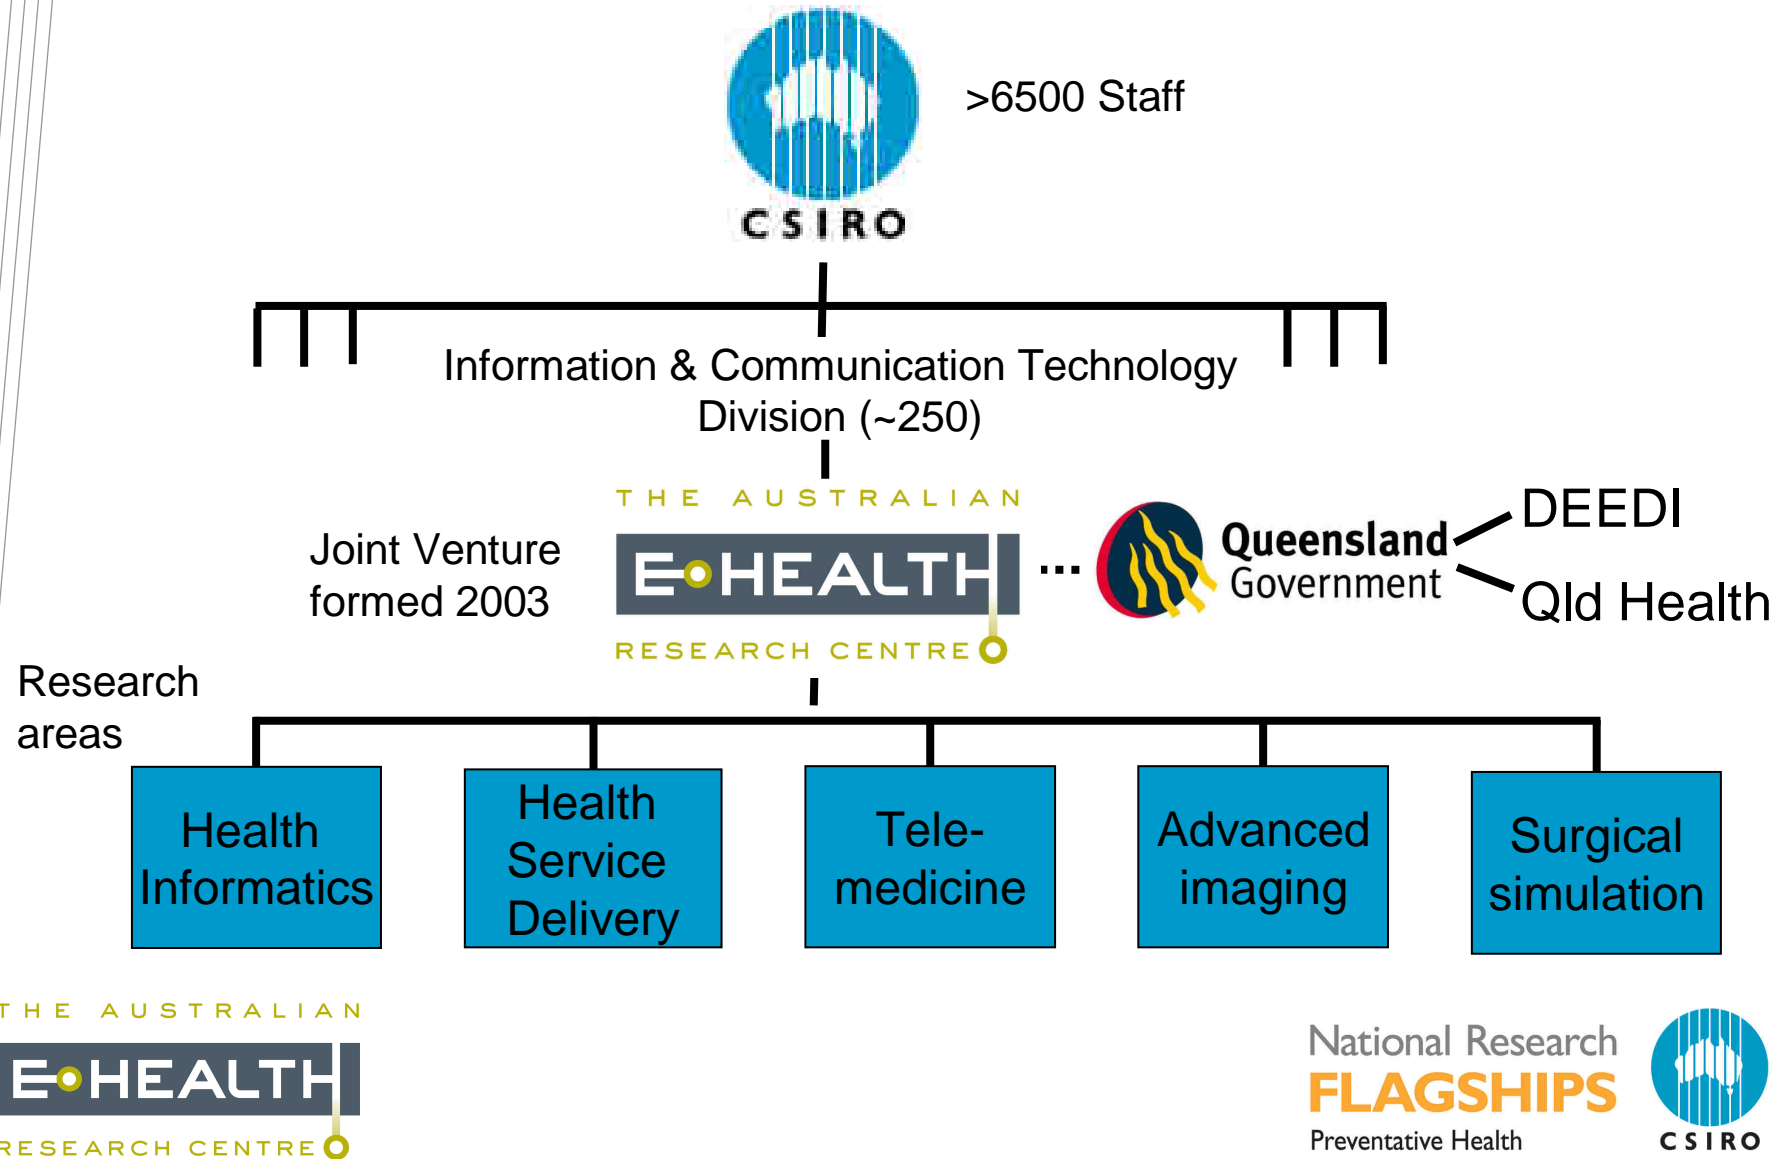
CSIRO

>6500 Staff

Information & Communication Technology Division (~250)

Joint Venture formed 2003

THE AUSTRALIAN
E-HEALTH
RESEARCH CENTRE

...

Queensland Government

DEEDI

Qld Health

Research areas

Health Informatics

Health Service Delivery

Tele-medicine

Advanced imaging

Surgical simulation

THE AUSTRALIAN
E-HEALTH
RESEARCH CENTRE

National Research
FLAGSHIPS
Preventative Health

CSIRO